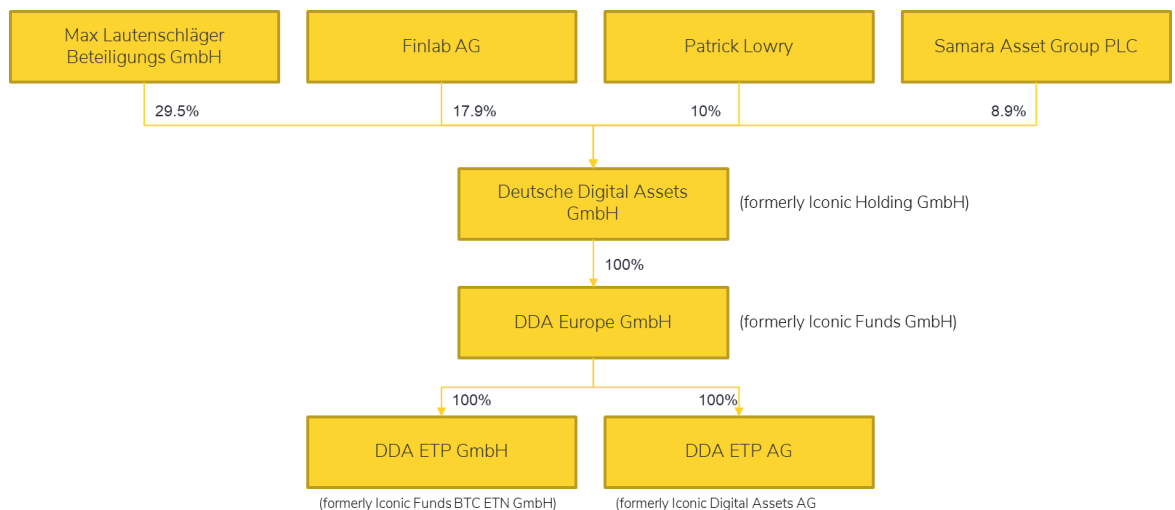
Max Lautenschläger Beteiligungs GmbH

Finlab AG

Patrick Lowry

Samara Asset Group PLC

29.5%

17.9%

10%

8.9%

Deutsche Digital Assets GmbH

(formerly Iconic Holding GmbH)

100%

DDA Europe GmbH

(formerly Iconic Funds GmbH)

100%

100%

DDA ETP GmbH

DDA ETP AG

(formerly Iconic Funds BTC ETN GmbH)

(formerly Iconic Digital Assets AG